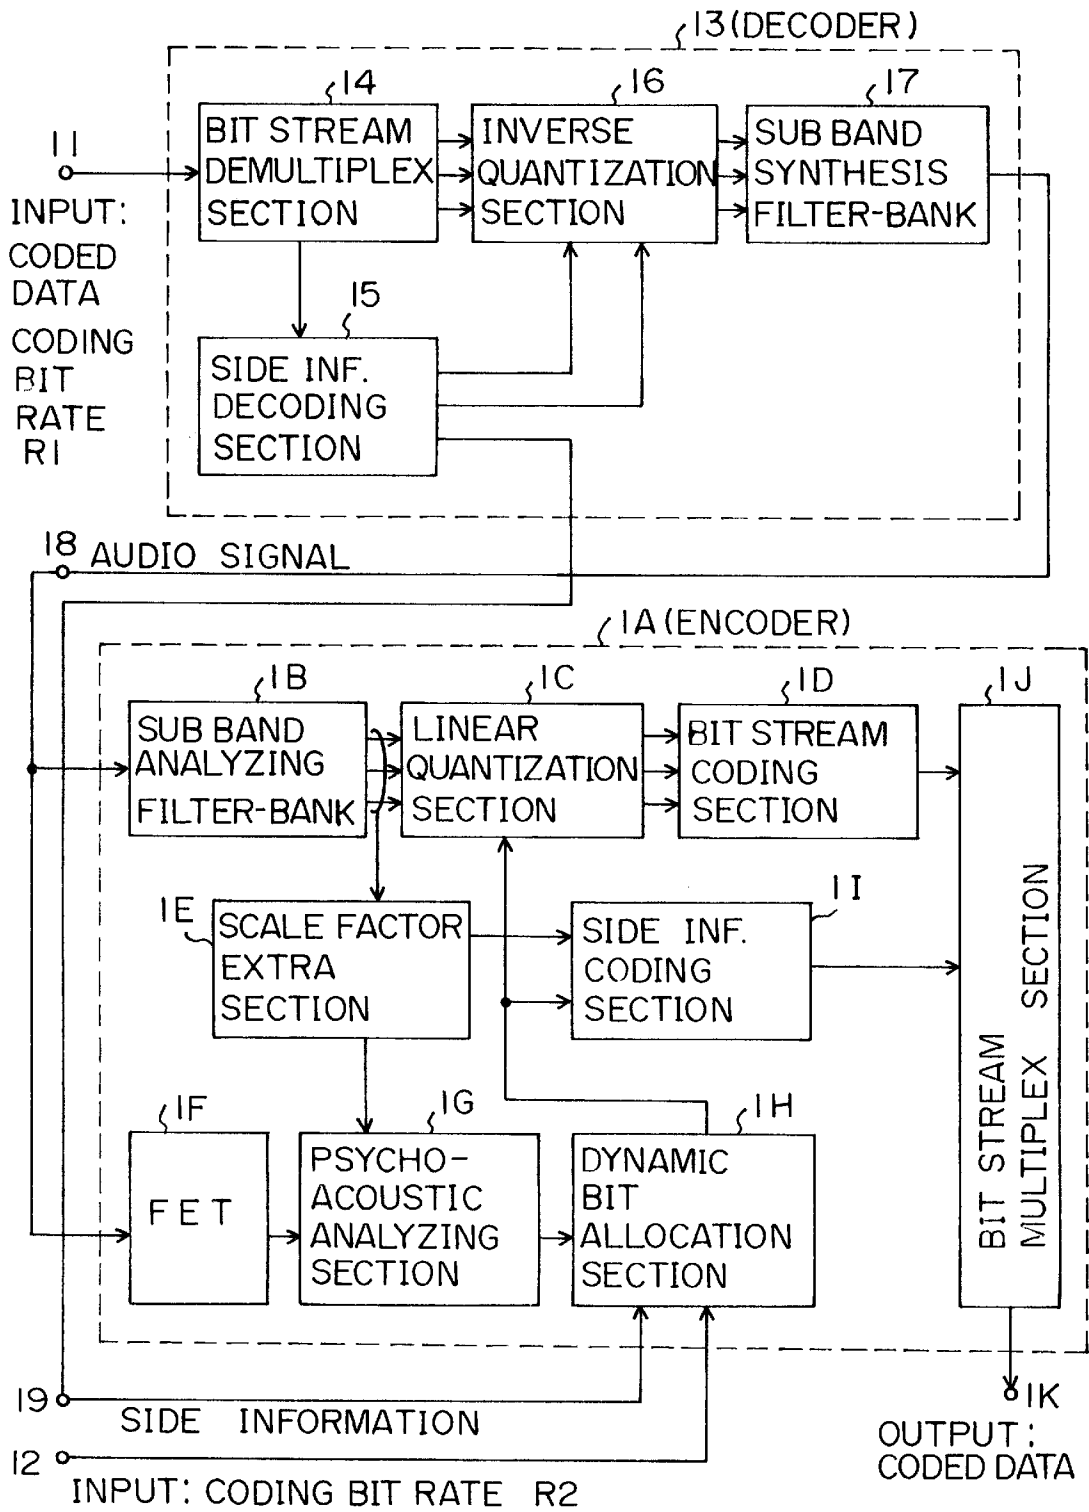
13(DECODER)

11
INPUT: CODED DATA
CODING BIT RATE R1

14
BIT STREAM DEMULTIPLEX SECTION

16
INVERSE QUANTIZATION SECTION

17
SUB BAND SYNTHESIS FILTER-BANK

15
SIDE INF. DECODING SECTION

18 AUDIO SIGNAL

1A (ENCODER)

1B
SUB BAND ANALYZING FILTER-BANK

1C
LINEAR QUANTIZATION SECTION

1D
BIT STREAM CODING SECTION

1J
BIT STREAM MULTIPLEX SECTION

1E
SCALE FACTOR EXTRA SECTION

1I
SIDE INF. CODING SECTION

1F
FET

1G
PSYCHO-ACOUSTIC ANALYZING SECTION

1H
DYNAMIC BIT ALLOCATION SECTION

19
SIDE INFORMATION

1K
OUTPUT: CODED DATA

12
INPUT: CODING BIT RATE R2